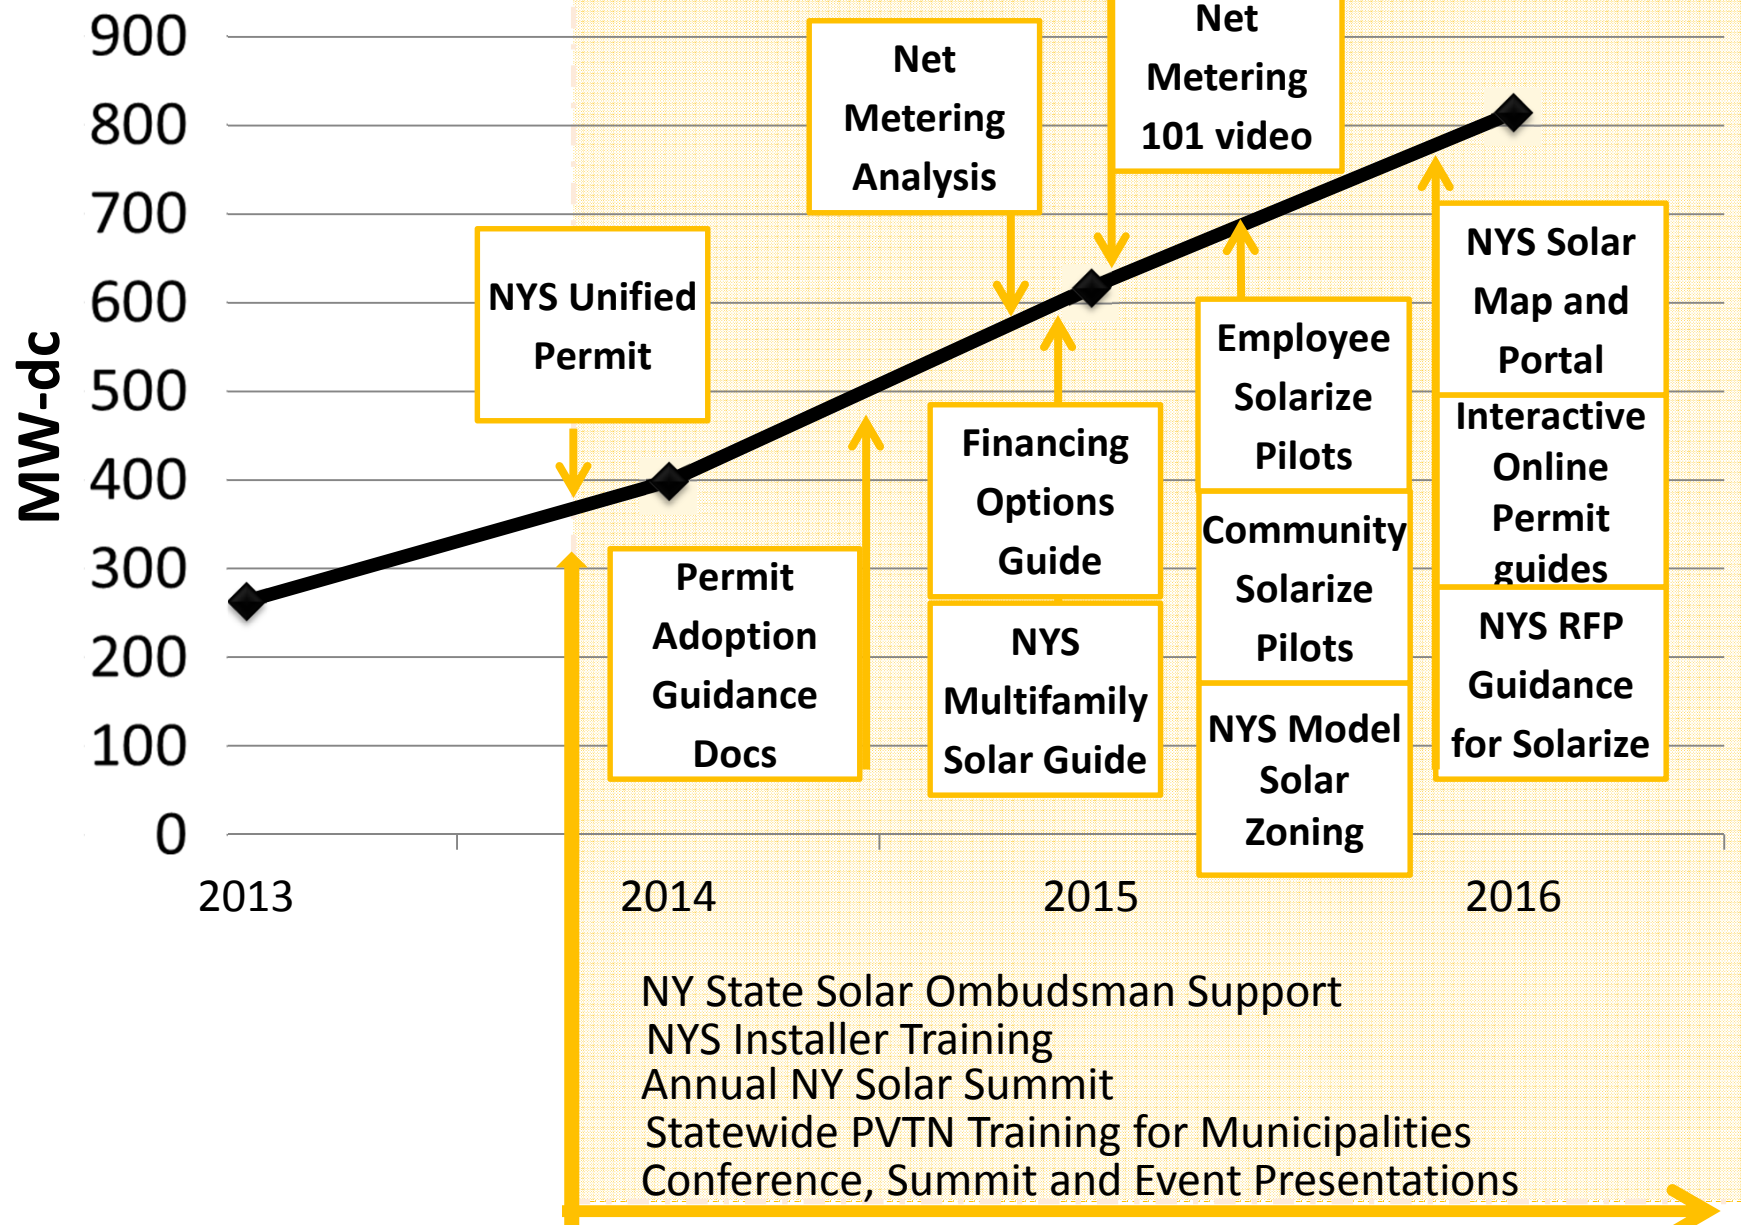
900
800
700
600
500
400
300
200
100
0

MW-dc

2013
2014
2015
2016

NYS Unified Permit

Net Metering Analysis

Net Metering 101 video

Permit Adoption Guidance Docs

Financing Options Guide

NYS Multifamily Solar Guide

Employee Solarize Pilots

Community Solarize Pilots

NYS Model Solar Zoning

NYS Solar Map and Portal

Interactive Online Permit guides

NYS RFP Guidance for Solarize

NY State Solar Ombudsman Support
NYS Installer Training
Annual NY Solar Summit
Statewide PVTN Training for Municipalities
Conference, Summit and Event Presentations